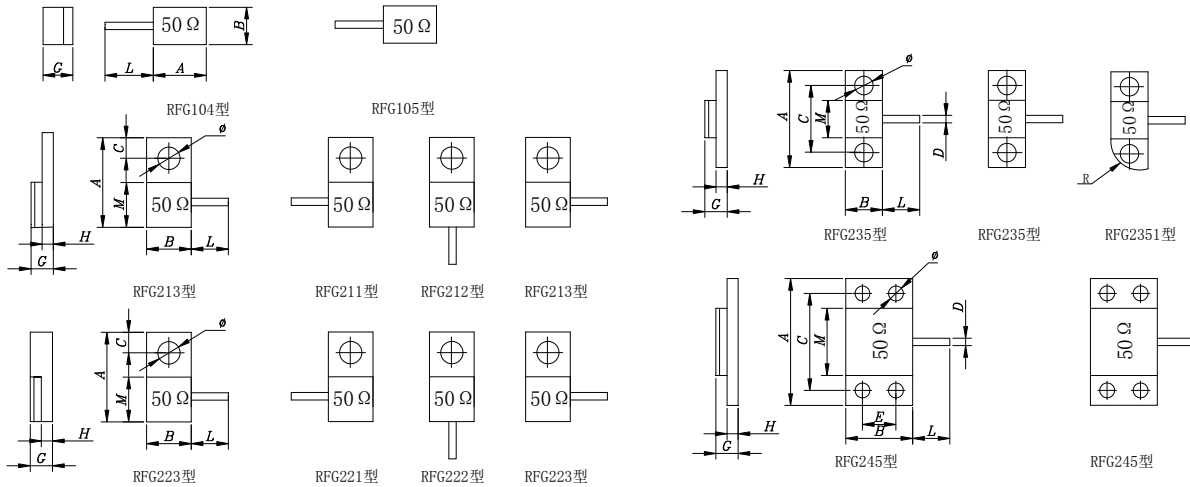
50 Ω
B
G
L
A
RFG104型

50 Ω
RFG105型

C
A
M
ø
50 Ω
H
G
B
L
RFG213型

50 Ω
RFG211型
50 Ω
RFG212型
50 Ω
RFG213型

C
A
M
ø
50 Ω
H
G
B
L
RFG223型

50 Ω
RFG221型
50 Ω
RFG222型
50 Ω
RFG223型

ø
A
C
M
50 Ω
D
H
G
B
L
RFG235型

50 Ω
RFG235型

50 Ω
R
RFG2351型

ø
A
C
M
50 Ω
D
H
G
E
B
L
RFG245型

50 Ω
RFG245型